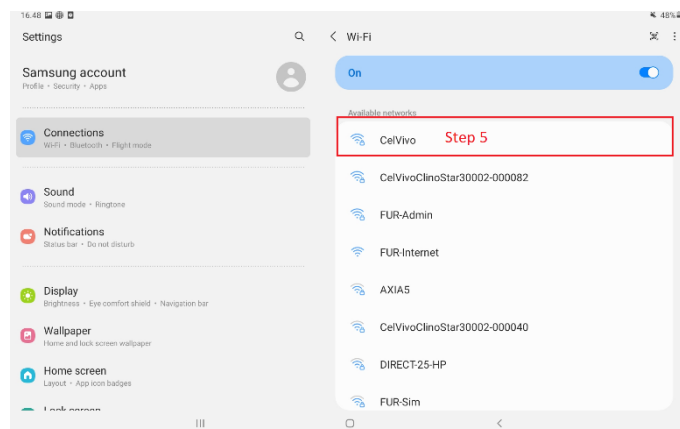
16.48
48%

Settings

Samsung account
Profile • Security • Apps

Connections
Wi-Fi • Bluetooth • Flight mode

Sound
Sound mode • Ringtone

Notifications
Status bar • Do not disturb

Display
Brightness • Eye comfort shield • Navigation bar

Wallpaper
Home and lock screen wallpaper

Home screen
Layout • App icon badges

Lock screen

Wi-Fi

On

Available networks

CelVivo
Step 5

CelVivoClinoStar30002-000082

FUR-Admin

FUR-Internet

AXIA5

CelVivoClinoStar30002-000040

DIRECT-25-HP

FUR-Sim